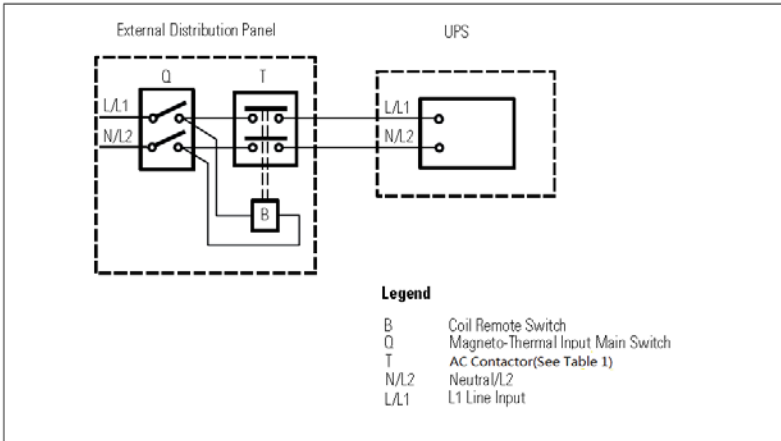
External Distribution Panel

UPS

Q

T

L/L1

N/L2

B

L/L1

N/L2

Legend

| | |
|---|---|
| B | Coil Remote Switch |
| Q | Magneto-Thermal Input Main Switch |
| T | AC Contactor(See Table 1) |
| N/L2 | Neutral/L2 |
| L/L1 | L1 Line Input |